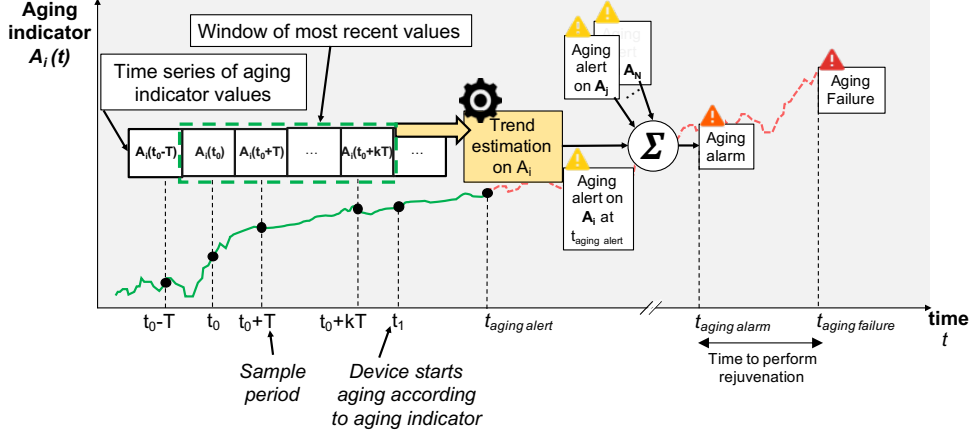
Aging indicator $A_i(t)$

Window of most recent values

Time series of aging indicator values

$A_i(t_0\text{-}T)$ | $A_i(t_0)$ | $A_i(t_0+T)$ | ... | $A_i(t_0+kT)$ | ...

Trend estimation on $A_i$

Aging alert on $A_j$

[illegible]

$A_N$

$\Sigma$

Aging alarm

Aging Failure

Aging alert on $A_i$ at $t_{aging\ alert}$

$t_0$-T $t_0$ $t_0$+T $t_0$+kT $t_1$ $t_{aging\ alert}$ $t_{aging\ alarm}$ $t_{aging\ failure}$

time $t$

Sample period

Device starts aging according to aging indicator

Time to perform rejuvenation